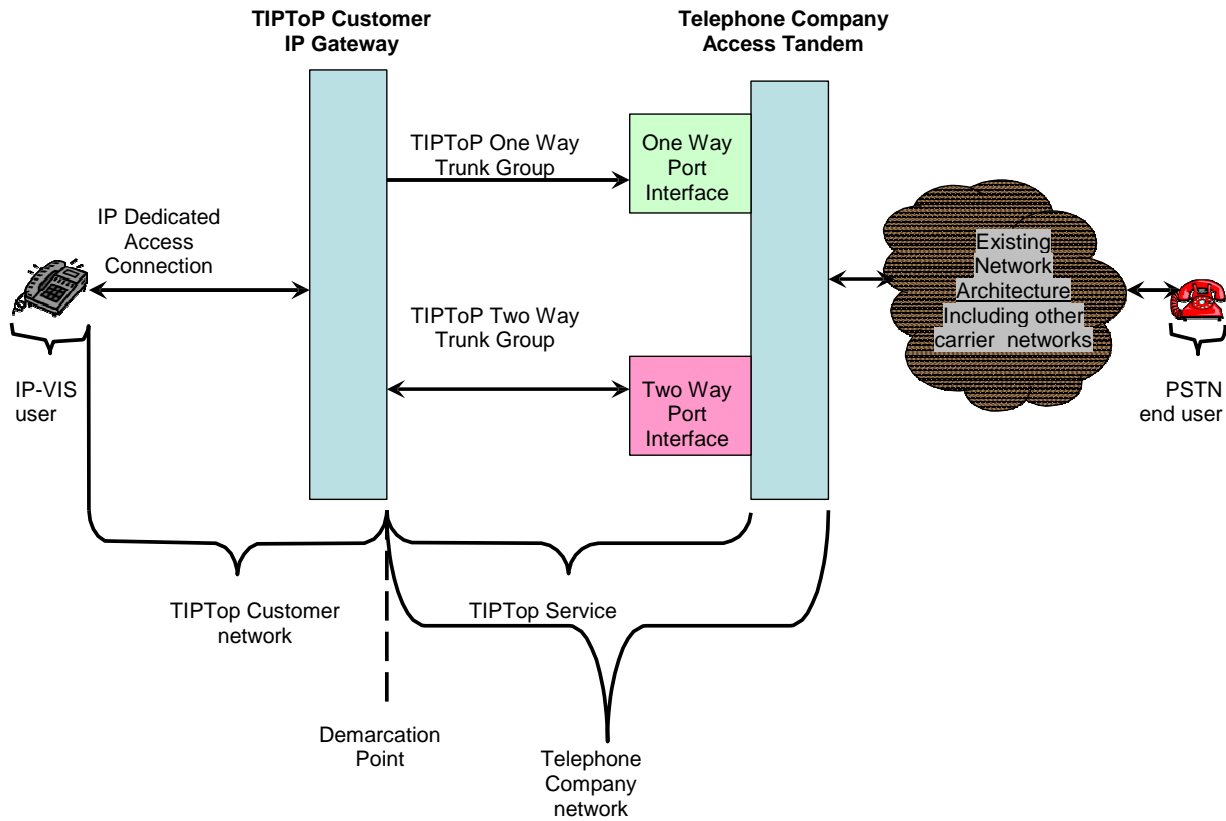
TIPToP Customer IP Gateway

Telephone Company Access Tandem

TIPToP One Way Trunk Group

One Way Port Interface

IP Dedicated Access Connection

Existing Network Architecture Including other carrier networks

TIPToP Two Way Trunk Group

Two Way Port Interface

IP-VIS user

PSTN end user

TIPTop Customer network

TIPTop Service

Demarcation Point

Telephone Company network